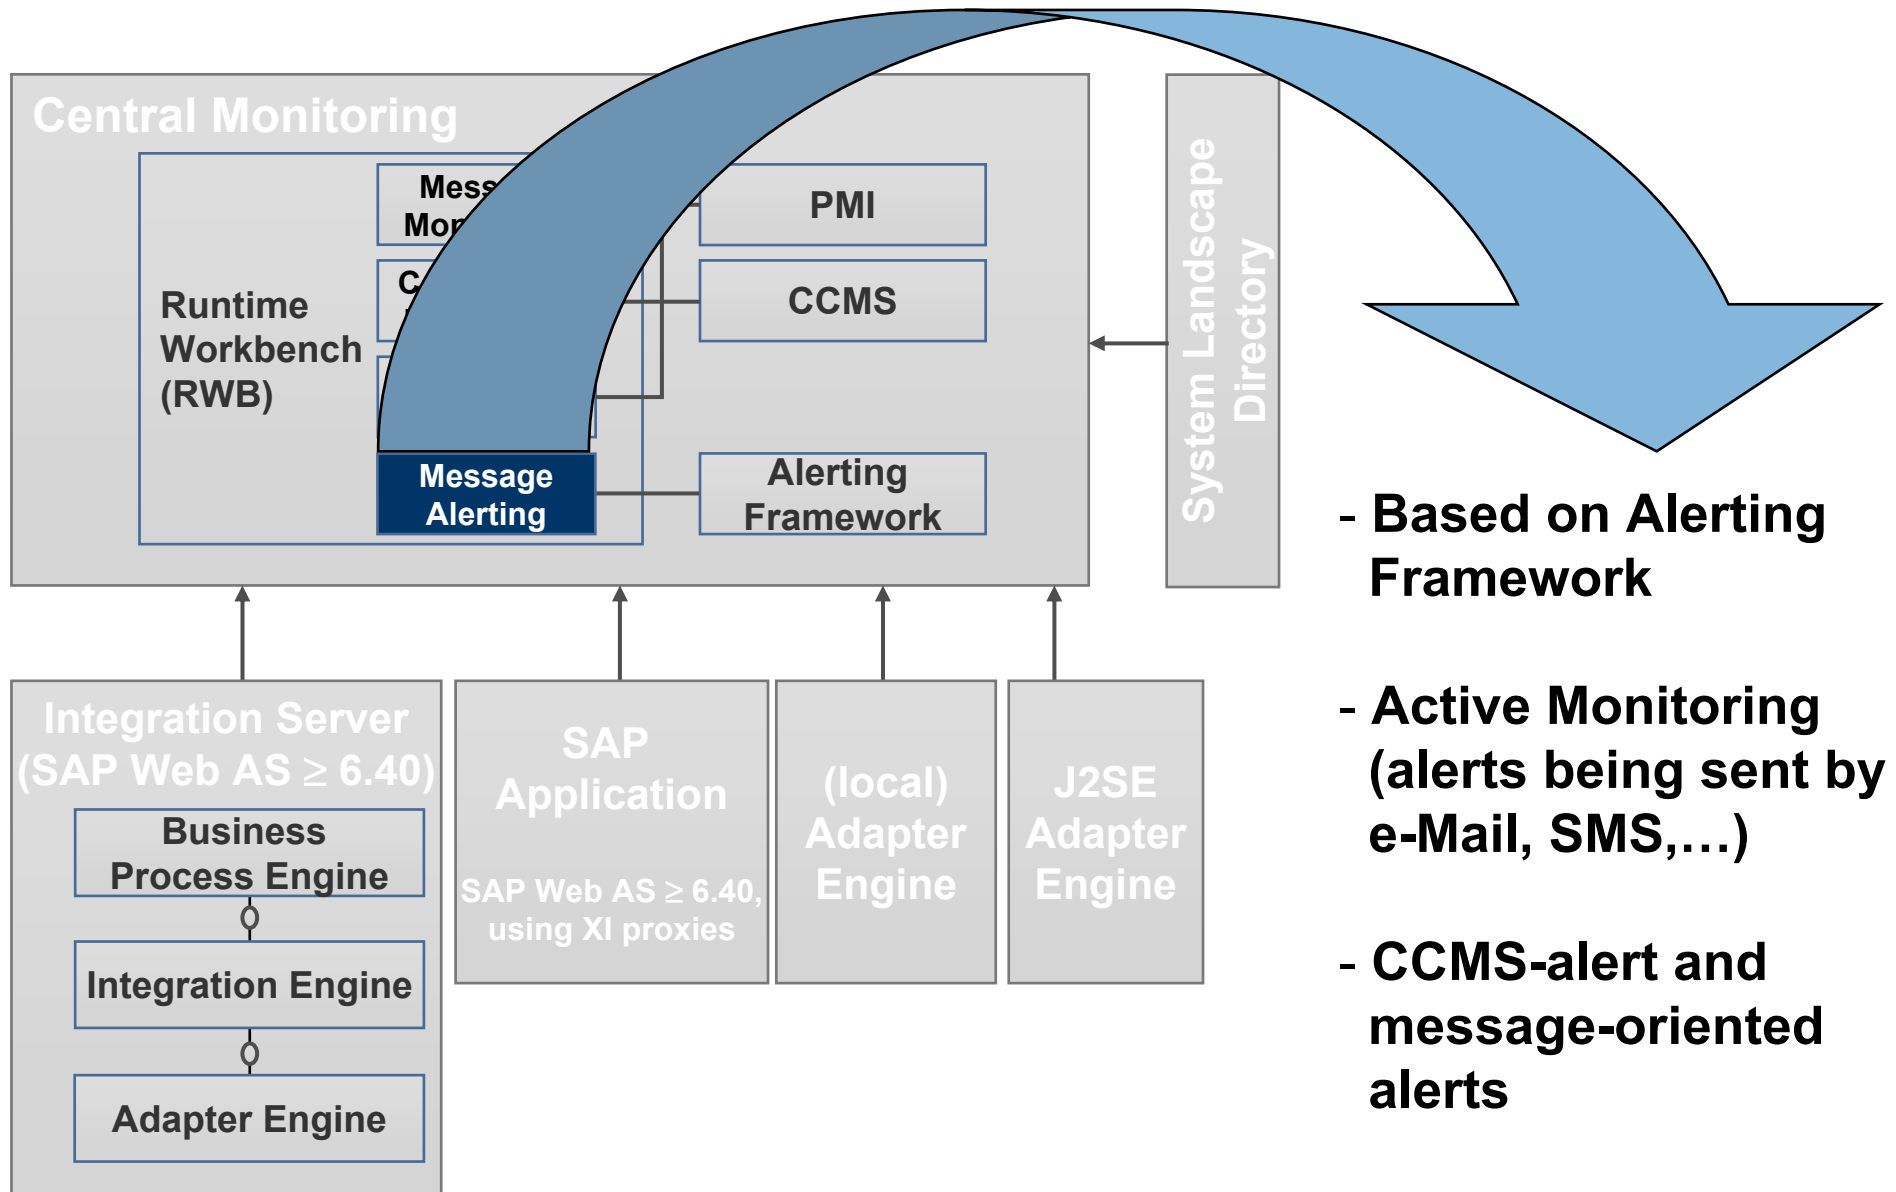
Central Monitoring

Runtime Workbench (RWB)

Mess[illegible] Mon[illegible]

C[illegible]

Message Alerting

PMI

CCMS

Alerting Framework

System Landscape Directory

Integration Server (SAP Web AS $\geq$ 6.40)

Business Process Engine

Integration Engine

Adapter Engine

SAP Application

SAP Web AS $\geq$ 6.40, using XI proxies

(local) Adapter Engine

J2SE Adapter Engine

- Based on Alerting Framework

- Active Monitoring (alerts being sent by e-Mail, SMS,…)

- CCMS-alert and message-oriented alerts